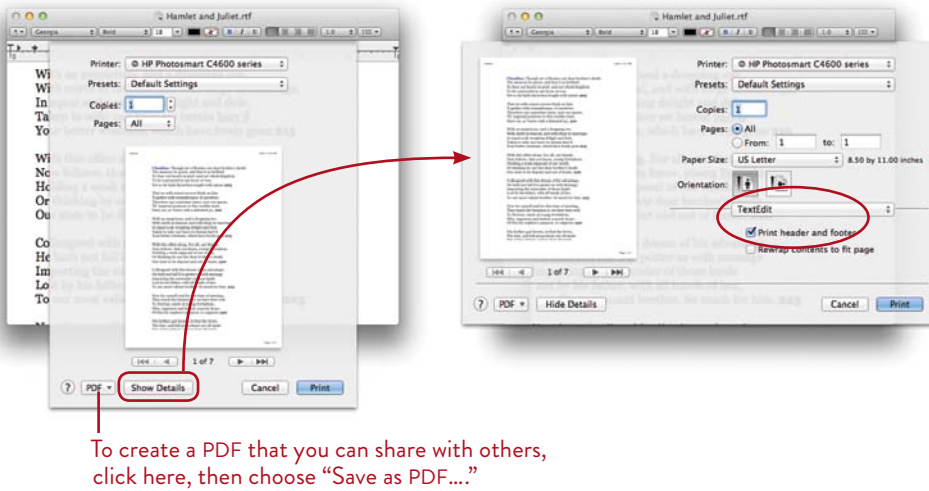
Hamlet and Juliet.rtf

Georgia | Bold | 18

Printer: HP Photosmart C4600 series
Presets: Default Settings
Copies: 1
Pages: All

1 of 7

? | PDF | Show Details | Cancel | Print

Hamlet and Juliet.rtf

Georgia | Bold | 18

Printer: HP Photosmart C4600 series
Presets: Default Settings
Copies: 1
Pages: All
From: 1 to: 1
Paper Size: US Letter 8.50 by 11.00 inches
Orientation:
TextEdit
Print header and footer
Rewrap contents to fit page

1 of 7

? | PDF | Hide Details | Cancel | Print

To create a PDF that you can share with others, click here, then choose "Save as PDF…."